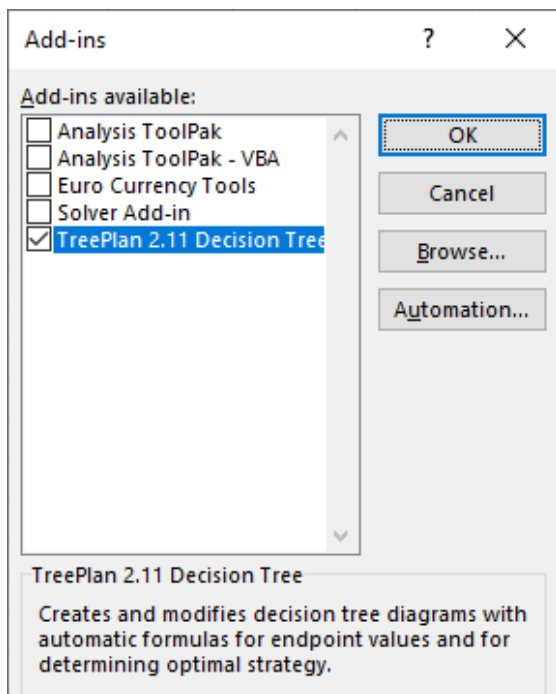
Add-ins

?

X

Add-ins available:

Analysis ToolPak
Analysis ToolPak - VBA
Euro Currency Tools
Solver Add-in
TreePlan 2.11 Decision Tree

OK

Cancel

Browse...

Automation...

TreePlan 2.11 Decision Tree

Creates and modifies decision tree diagrams with automatic formulas for endpoint values and for determining optimal strategy.